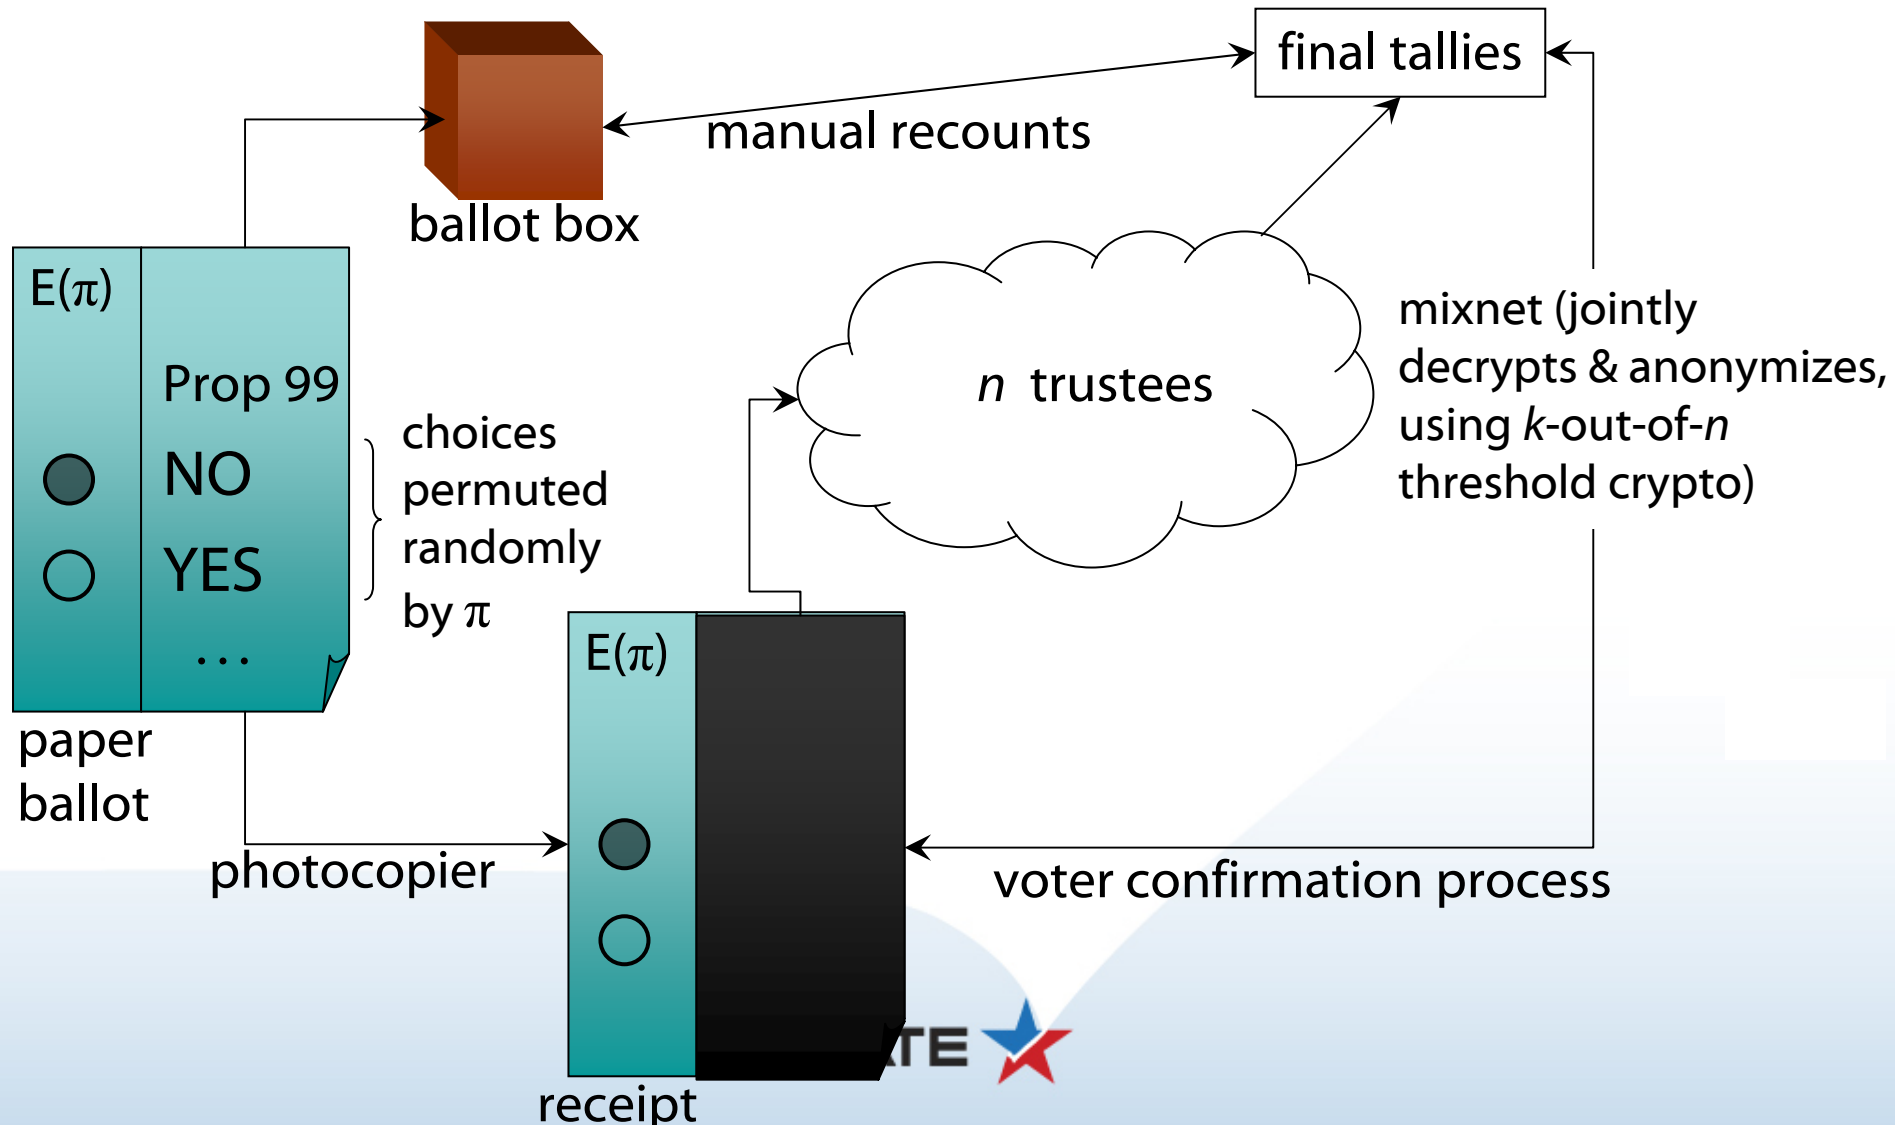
final tallies

manual recounts

ballot box

E(π)

Prop 99

NO

YES

...

paper ballot

choices permuted randomly by π

n trustees

mixnet (jointly decrypts & anonymizes, using k-out-of-n threshold crypto)

E(π)

photocopier

receipt

voter confirmation process

TE